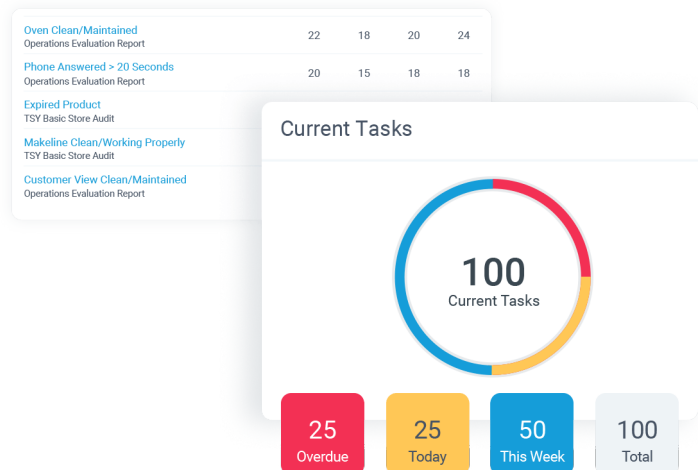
| | | | | |
|---|---|---|---|---|
| Oven Clean/Maintained<br>Operations Evaluation Report | 22 | 18 | 20 | 24 |
| Phone Answered > 20 Seconds<br>Operations Evaluation Report | 20 | 15 | 18 | 18 |
| Expired Product<br>TSY Basic Store Audit | | | | |
| Makeline Clean/Working Properly<br>TSY Basic Store Audit | | | | |
| Customer View Clean/Maintained<br>Operations Evaluation Report | | | | |

Current Tasks

100
Current Tasks

25
Overdue

25
Today

50
This Week

100
Total